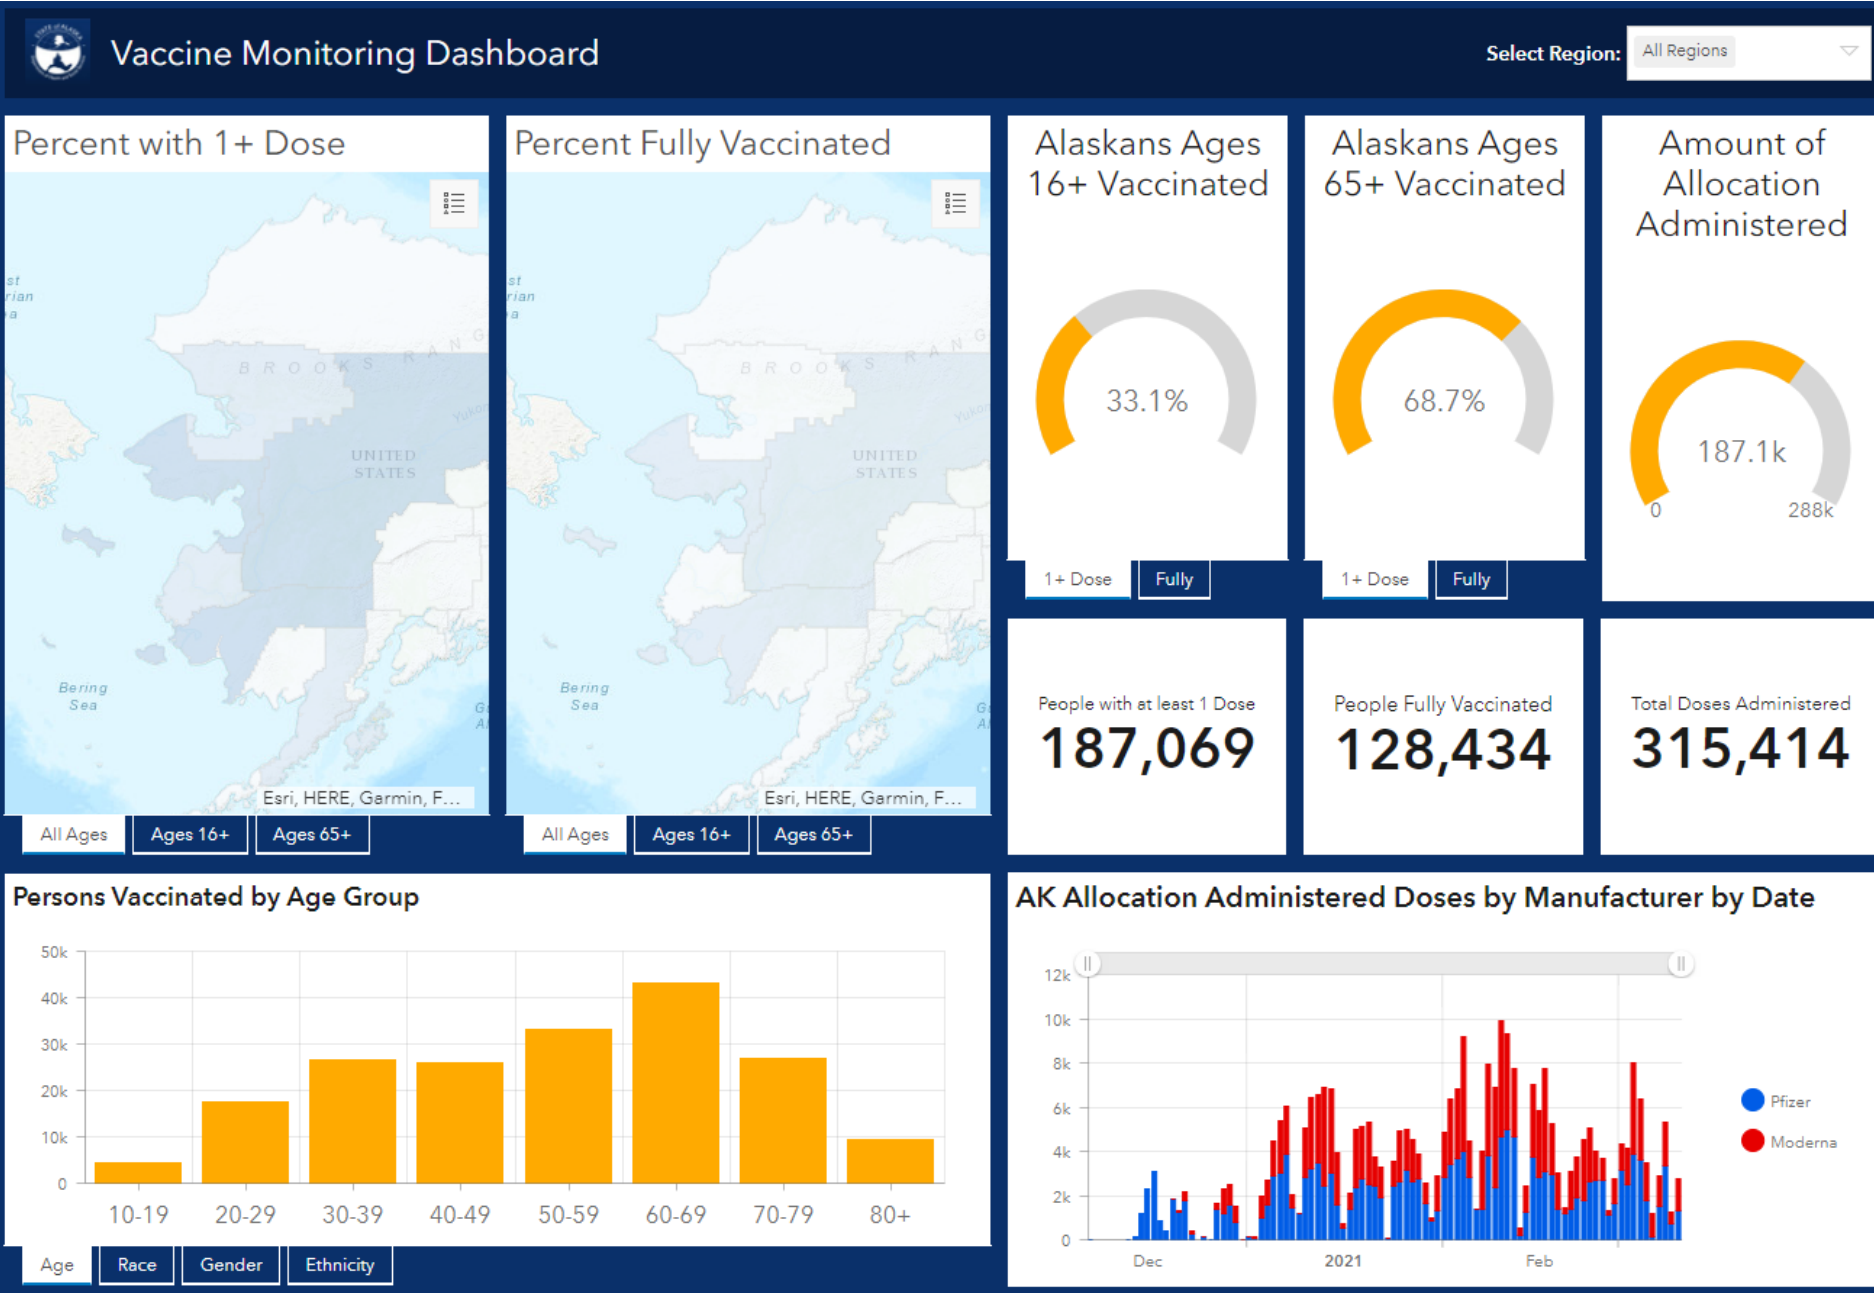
Vaccine Monitoring Dashboard

Select Region: All Regions

Percent with 1+ Dose

st rian a

B R O O K S R A N G

UNITED STATES

Yukon

Bering Sea

Esri, HERE, Garmin, F...

All Ages | Ages 16+ | Ages 65+

Percent Fully Vaccinated

st rian a

B R O O K S R A N G

UNITED STATES

Yukon

Bering Sea

Esri, HERE, Garmin, F...

All Ages | Ages 16+ | Ages 65+

Alaskans Ages 16+ Vaccinated

33.1%

1+ Dose | Fully

Alaskans Ages 65+ Vaccinated

68.7%

1+ Dose | Fully

Amount of Allocation Administered

187.1k

0

288k

People with at least 1 Dose
187,069

People Fully Vaccinated
128,434

Total Doses Administered
315,414

Persons Vaccinated by Age Group

50k
40k
30k
20k
10k
0

10-19 20-29 30-39 40-49 50-59 60-69 70-79 80+

Age | Race | Gender | Ethnicity

AK Allocation Administered Doses by Manufacturer by Date

12k
10k
8k
6k
4k
2k
0

Dec 2021 Feb

Pfizer
Moderna